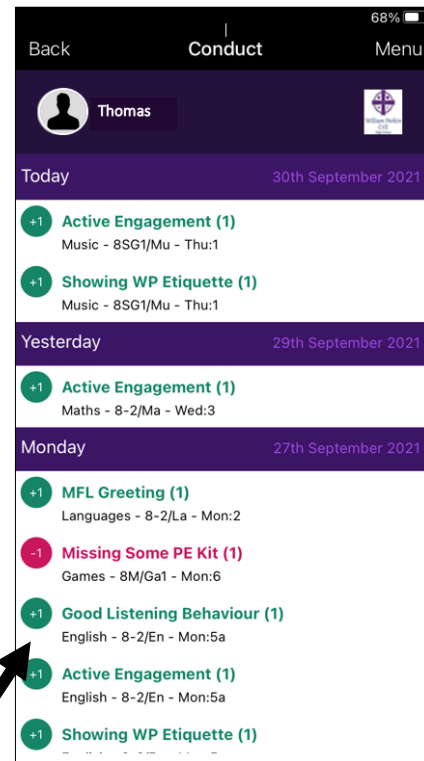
68%

Back Conduct Menu

Thomas

William Perkin CfE

Today 30th September 2021

+1 Active Engagement (1)
Music - 8SG1/Mu - Thu:1

+1 Showing WP Etiquette (1)
Music - 8SG1/Mu - Thu:1

Yesterday 29th September 2021

+1 Active Engagement (1)
Maths - 8-2/Ma - Wed:3

Monday 27th September 2021

+1 MFL Greeting (1)
Languages - 8-2/La - Mon:2

-1 Missing Some PE Kit (1)
Games - 8M/Ga1 - Mon:6

+1 Good Listening Behaviour (1)
English - 8-2/En - Mon:5a

+1 Active Engagement (1)
English - 8-2/En - Mon:5a

+1 Showing WP Etiquette (1)
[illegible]